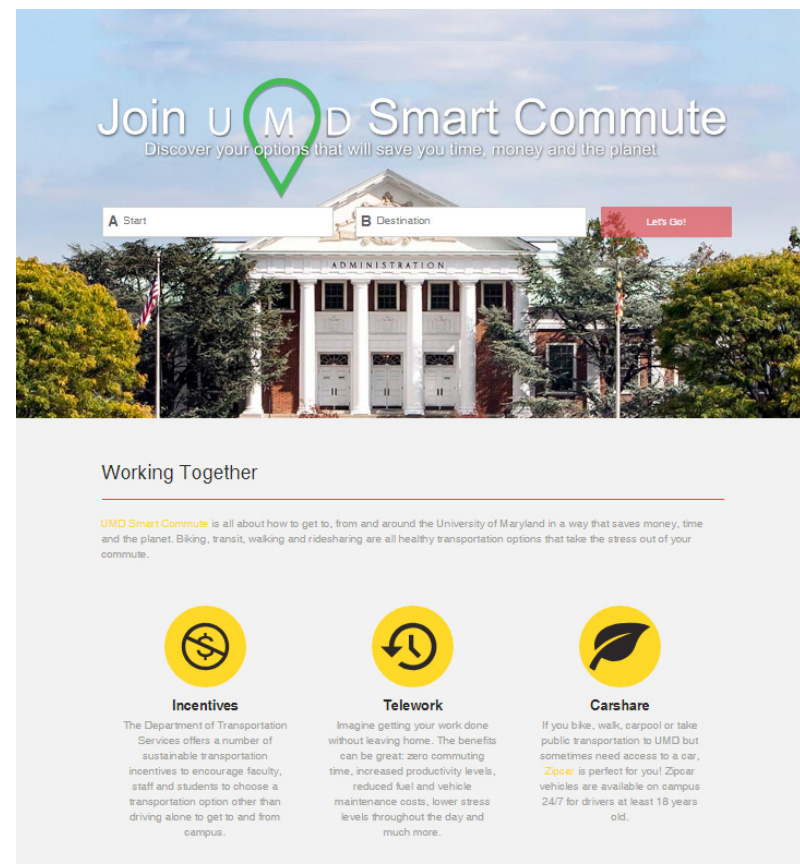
Join UMD Smart Commute

Discover your options that will save you time, money and the planet.

A Start

B Destination

Let's Go!

ADMINISTRATION

Working Together

UMD Smart Commute is all about how to get to, from and around the University of Maryland in a way that saves money, time and the planet. Biking, transit, walking and ridesharing are all healthy transportation options that take the stress out of your commute.

Incentives

The Department of Transportation Services offers a number of sustainable transportation incentives to encourage faculty, staff and students to choose a transportation option other than driving alone to get to and from campus.

Telework

Imagine getting your work done without leaving home. The benefits can be great: zero commuting time, increased productivity levels, reduced fuel and vehicle maintenance costs, lower stress levels throughout the day and much more.

Carshare

If you bike, walk, carpool or take public transportation to UMD but sometimes need access to a car, Zipcar is perfect for you! Zipcar vehicles are available on campus 24/7 for drivers at least 18 years old.